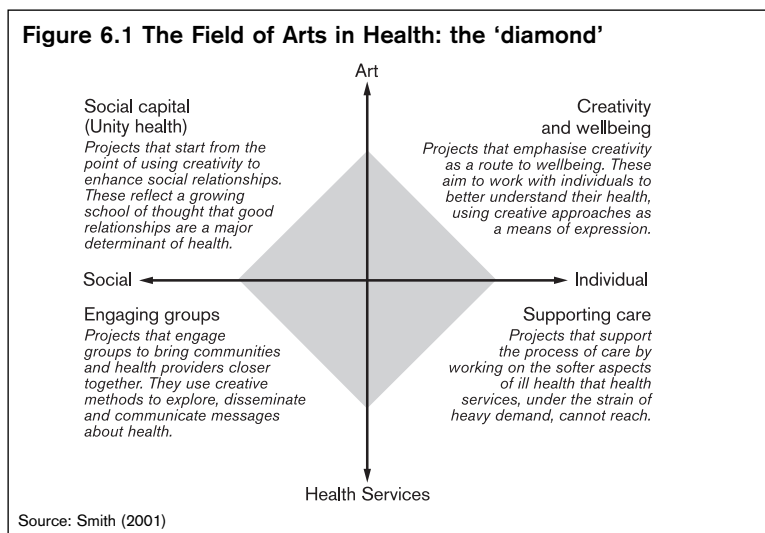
Figure 6.1 The Field of Arts in Health: the 'diamond'

Art

Social capital (Unity health)

Projects that start from the point of using creativity to enhance social relationships. These reflect a growing school of thought that good relationships are a major determinant of health.

Creativity and wellbeing

Projects that emphasise creativity as a route to wellbeing. These aim to work with individuals to better understand their health, using creative approaches as a means of expression.

Social

Individual

Engaging groups

Projects that engage groups to bring communities and health providers closer together. They use creative methods to explore, disseminate and communicate messages about health.

Supporting care

Projects that support the process of care by working on the softer aspects of ill health that health services, under the strain of heavy demand, cannot reach.

Health Services

Source: Smith (2001)